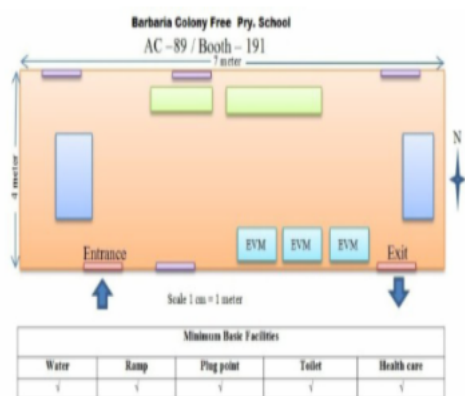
Barbaria Colony Free Pry. School

AC –89 / Booth – 191

7 meter

4 meter

N

EVM EVM EVM

Entrance

Exit

Scale 1 cm = 1 meter

| Minimum Basic Facilities | | | | |
|---|---|---|---|---|
| Water | Ramp | Plug point | Toilet | Health care |
| √ | √ | √ | √ | √ |